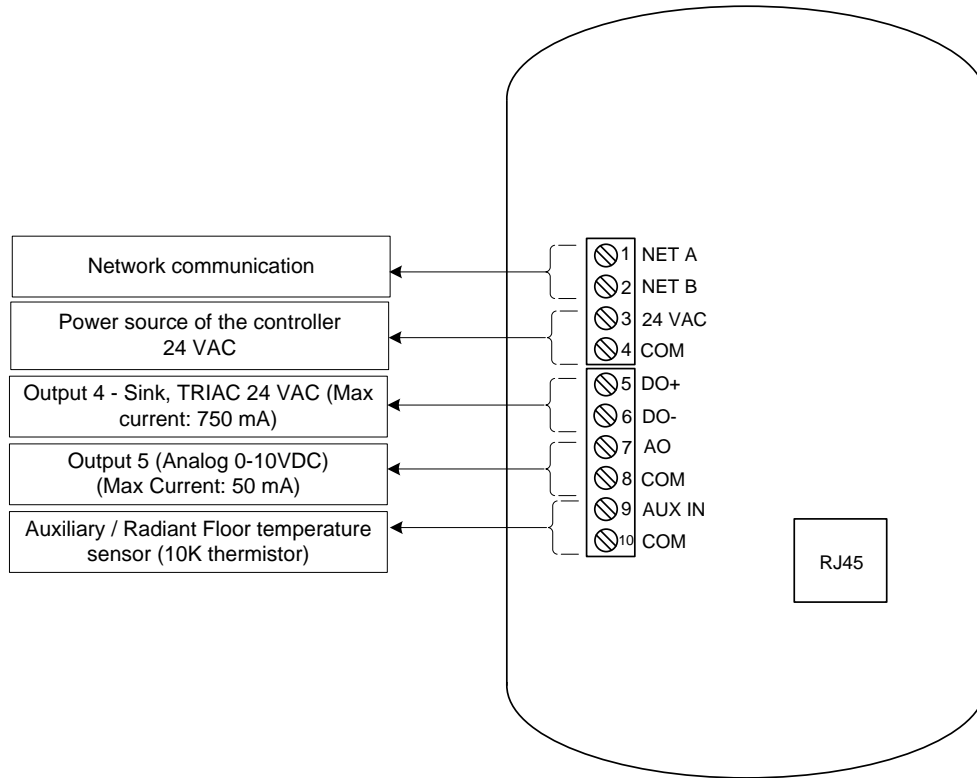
Network communication

Power source of the controller
24 VAC

Output 4 - Sink, TRIAC 24 VAC (Max current: 750 mA)

Output 5 (Analog 0-10VDC)
(Max Current: 50 mA)

Auxiliary / Radiant Floor temperature sensor (10K thermistor)

1 NET A
2 NET B
3 24 VAC
4 COM
5 DO+
6 DO-
7 AO
8 COM
9 AUX IN
10 COM

RJ45